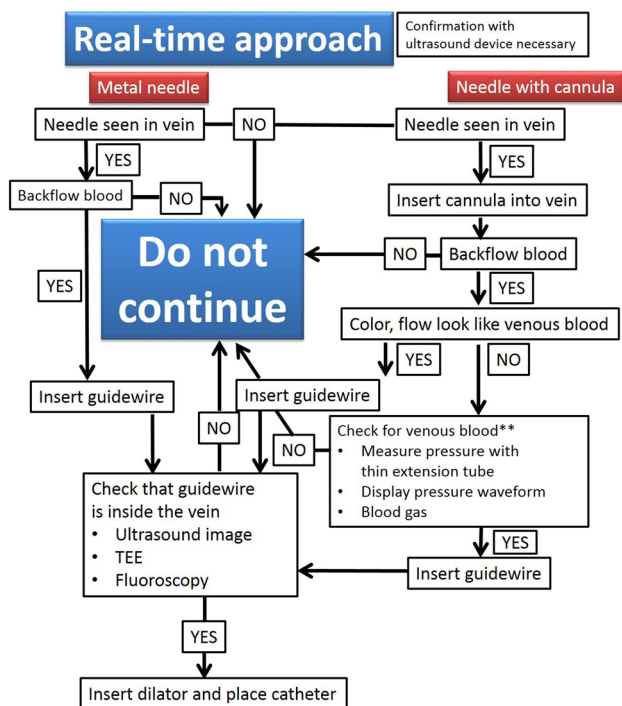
Real-time approach

Confirmation with ultrasound device necessary

Metal needle

Needle with cannula

Needle seen in vein

NO

Needle seen in vein

YES

YES

Backflow blood

NO

Insert cannula into vein

Do not continue

NO

Backflow blood

YES

YES

Color, flow look like venous blood

YES

NO

Insert guidewire

Insert guidewire

NO

NO

Check for venous blood**
• Measure pressure with thin extension tube
• Display pressure waveform
• Blood gas

Check that guidewire is inside the vein
• Ultrasound image
• TEE
• Fluoroscopy

YES

Insert guidewire

YES

Insert dilator and place catheter